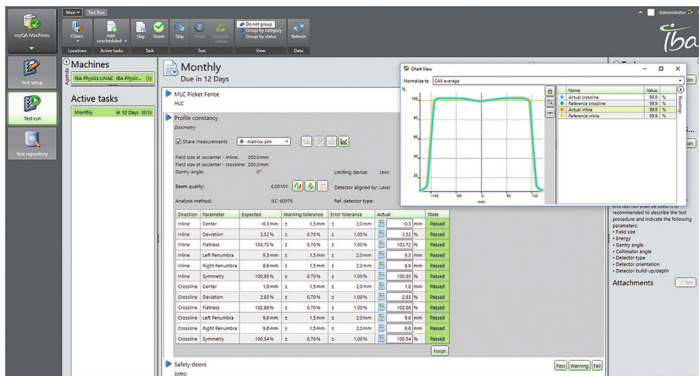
Main ▾ Test Run

myQA Machines

Check | Add unscheduled ▾ | Skip | Finish | Skip | Reset | Override status | Do not group | Group by category | Group by status | Refresh

Locations | Active tasks | Task | Test | View | Data

Administrator

iba

Test setup

Test run

Test repository

Machines

IBA Physics LINAC | IBA Physics... (1)

Active tasks

Monthly | in 12 Days (0/3)

Monthly

Due in 12 Days

MLC Picket Fence

MLC

Profile constancy

Dosimetry

Share measurements | matrixx sim

Field size at isocenter - inline: 200,0 mm
Field size at isocenter - crossline: 200,0 mm
Gantry angle: 0 °
Limiting device: Jaws
Beam quality: 6,00 MV
Detector aligned by: Laser
Analysis method: IEC 60976
Ref. detector type:

| Direction | Parameter | Expected | Warning tolerance | Error tolerance | Actual | State |
|---|---|---|---|---|---|---|
| Inline | Center | -0,3 mm | ± 1,5 mm | ± 2,0 mm | -0,3 mm | Passed |
| Inline | Deviation | 3,52 % | ± 0,70 % | ± 1,0 % | 3,52 % | Passed |
| Inline | Flatness | 103,72 % | ± 0,70 % | ± 1,0 % | 103,72 % | Passed |
| Inline | Left Penumbra | 9,3 mm | ± 1,5 mm | ± 2,0 mm | 9,3 mm | Passed |
| Inline | Right Penumbra | 8,9 mm | ± 1,5 mm | ± 2,0 mm | 8,9 mm | Passed |
| Inline | Symmetry | 100,65 % | ± 0,70 % | ± 1,0 % | 100,65 % | Passed |
| Crossline | Center | 1,0 mm | ± 1,5 mm | ± 2,0 mm | 1,0 mm | Passed |
| Crossline | Deviation | 2,63 % | ± 0,70 % | ± 1,0 % | 2,63 % | Passed |
| Crossline | Flatness | 102,66 % | ± 0,70 % | ± 1,0 % | 102,66 % | Passed |
| Crossline | Left Penumbra | 9,6 mm | ± 1,5 mm | ± 2,0 mm | 9,6 mm | Passed |
| Crossline | Right Penumbra | 9,6 mm | ± 1,5 mm | ± 2,0 mm | 9,6 mm | Passed |
| Crossline | Symmetry | 100,54 % | ± 0,70 % | ± 1,0 % | 100,54 % | Passed |

Finish

Safety doors

Safety

Pass | Warning | Fail

Chart View

Normalize to | CAX average

| Name | Value | |
|---|---|---|
| Actual crossline | 99,9 | % |
| Reference crossline | 99,9 | % |
| Actual inline | 99,9 | % |
| Reference inline | 99,9 | % |

100
80
60
40
20
-100 -50 0 50 100
mm

recommended to describe the test procedure and indicate the following parameters:
• Field size
• Energy
• Gantry angle
• Collimator angle
• Detector type
• Detector orientation
• Detector build-up/depth

Attachments